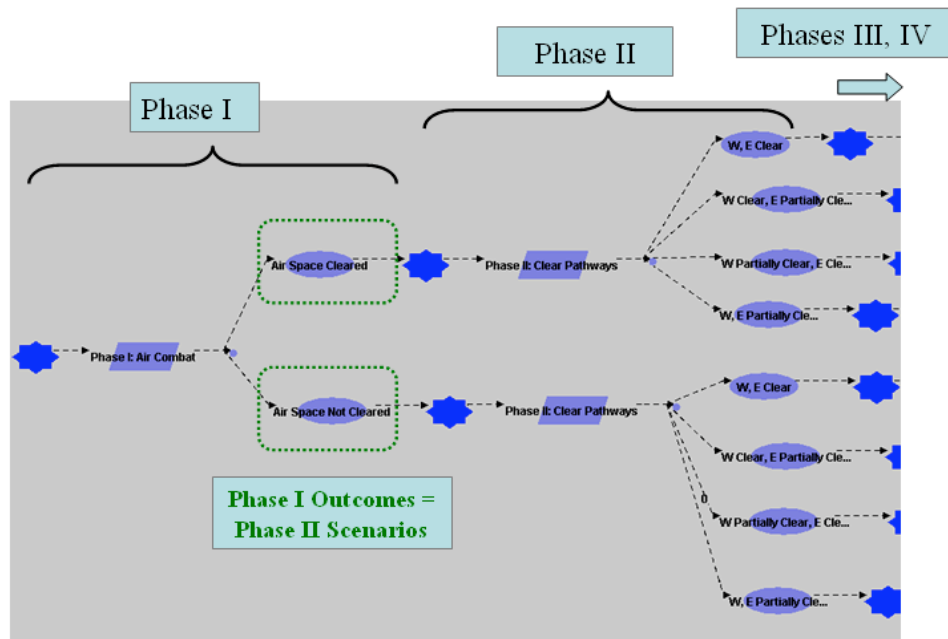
Phases III, IV

Phase II

Phase I

W, E Clear

W Clear, E Partially Cle...

Air Space Cleared

Phase II: Clear Pathways

W Partially Clear, E Cle...

W, E Partially Cle...

Phase I: Air Combat

W, E Clear

Air Space Not Cleared

Phase II: Clear Pathways

W Clear, E Partially Cle...

Phase I Outcomes = Phase II Scenarios

0

W Partially Clear, E Cle...

W, E Partially Cle...